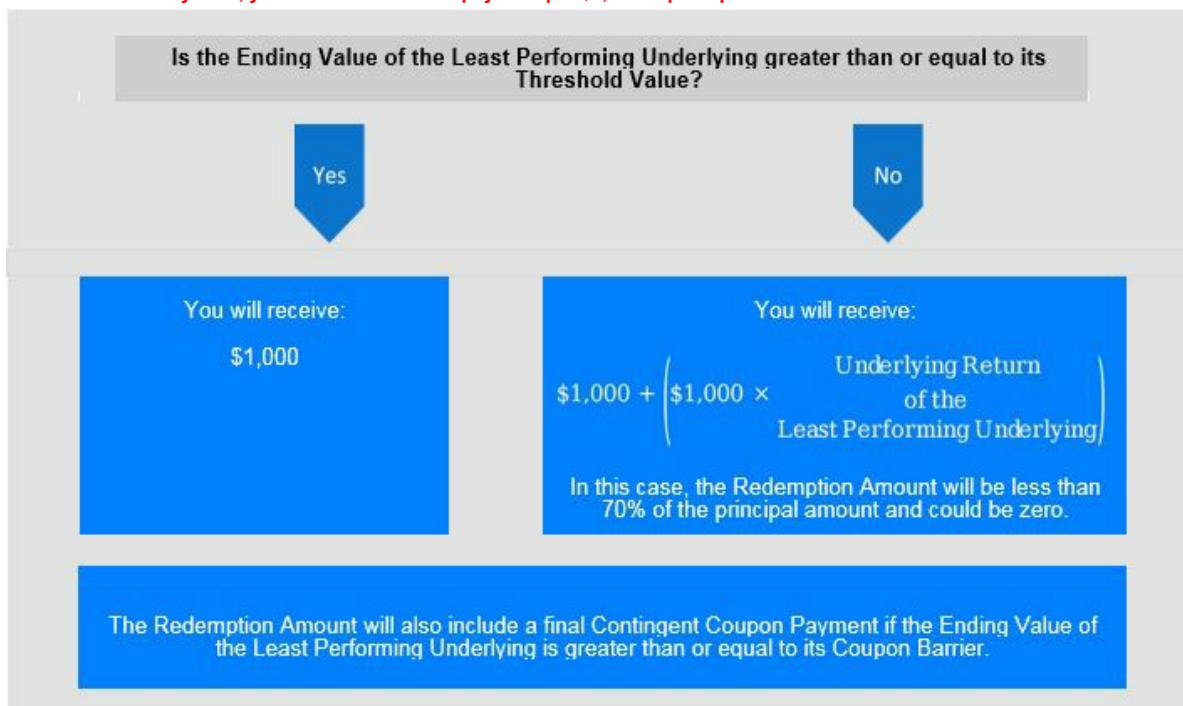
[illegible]

Is the Ending Value of the Least Performing Underlying greater than or equal to its Threshold Value?

Yes

No

You will receive:

$1,000

You will receive:

$\$1,000 + \left(\$1,000 \times \text{Underlying Return of the Least Performing Underlying}\right)$

In this case, the Redemption Amount will be less than 70% of the principal amount and could be zero.

The Redemption Amount will also include a final Contingent Coupon Payment if the Ending Value of the Least Performing Underlying is greater than or equal to its Coupon Barrier.